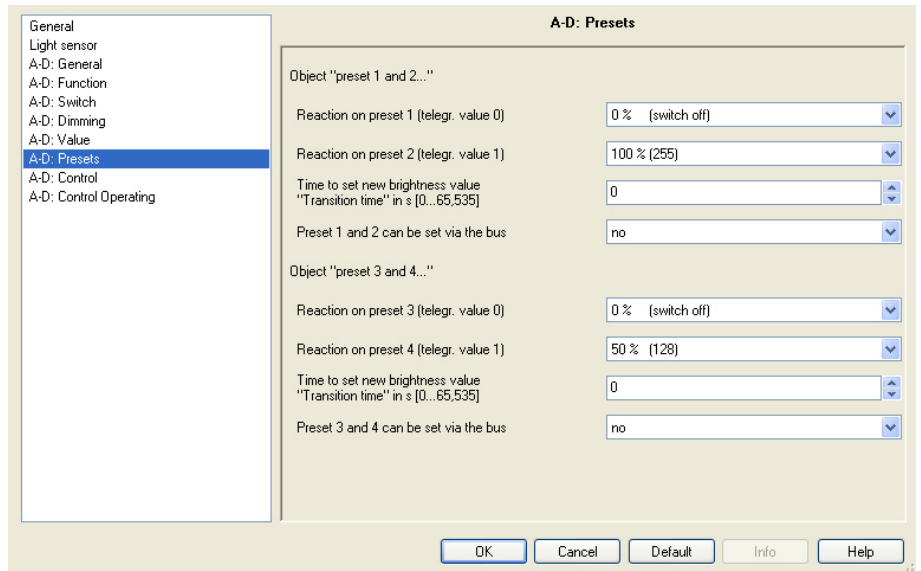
General
Light sensor
A-D: General
A-D: Function
A-D: Switch
A-D: Dimming
A-D: Value
A-D: Presets
A-D: Control
A-D: Control Operating

A-D: Presets

Object "preset 1 and 2..."

Reaction on preset 1 (telegr. value 0)
0 % (switch off)

Reaction on preset 2 (telegr. value 1)
100 % (255)

Time to set new brightness value "Transition time" in s [0...65,535]
0

Preset 1 and 2 can be set via the bus
no

Object "preset 3 and 4..."

Reaction on preset 3 (telegr. value 0)
0 % (switch off)

Reaction on preset 4 (telegr. value 1)
50 % (128)

Time to set new brightness value "Transition time" in s [0...65,535]
0

Preset 3 and 4 can be set via the bus
no

OK
Cancel
Default
Info
Help